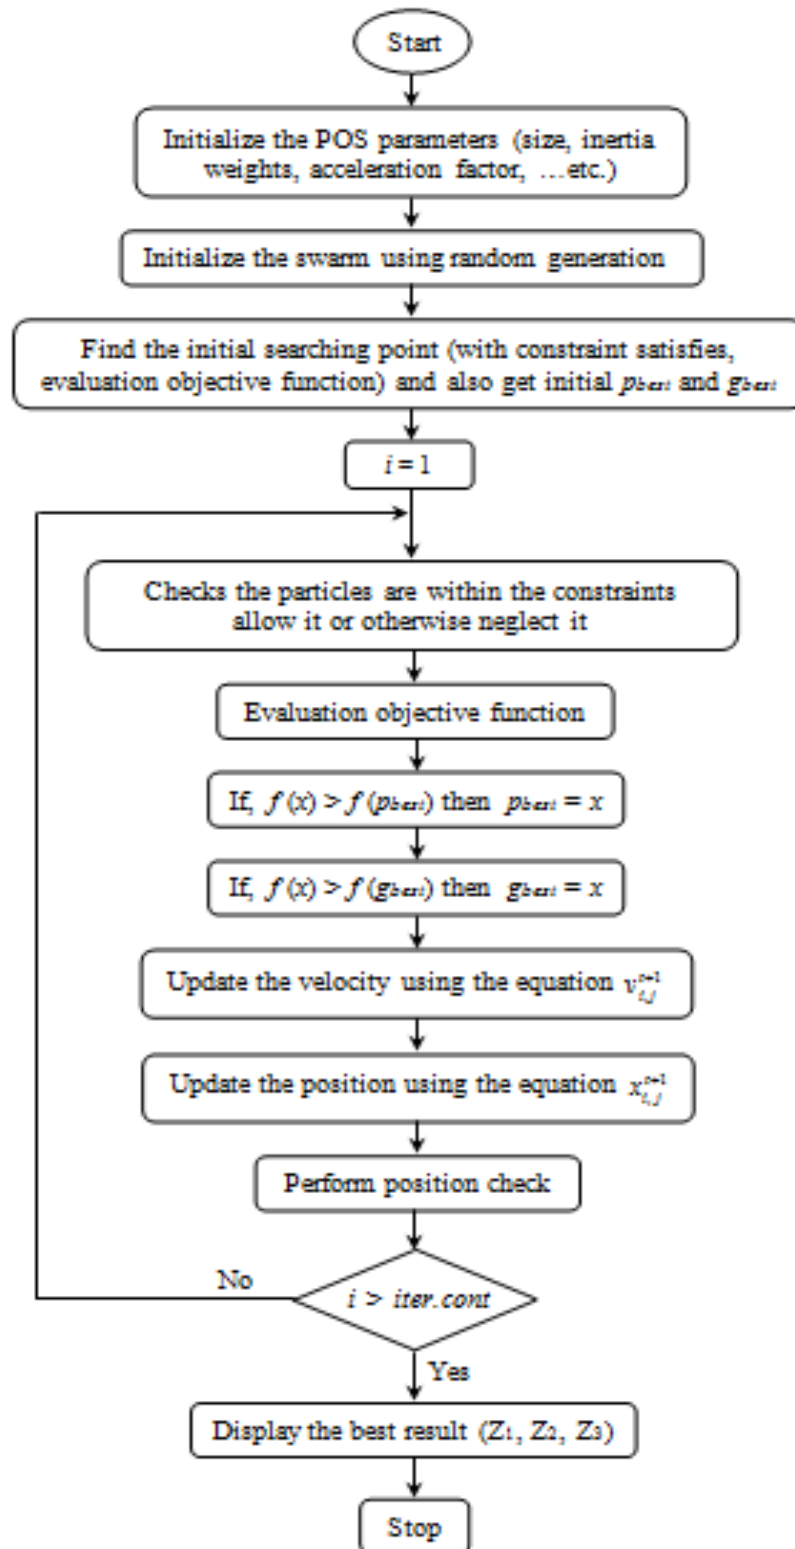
Start

Initialize the POS parameters (size, inertia weights, acceleration factor, …etc.)

Initialize the swarm using random generation

Find the initial searching point (with constraint satisfies, evaluation objective function) and also get initial $p_{best}$ and $g_{best}$

$i = 1$

Checks the particles are within the constraints allow it or otherwise neglect it

Evaluation objective function

If, $f(x) > f(p_{best})$ then $p_{best} = x$

If, $f(x) > f(g_{best})$ then $g_{best} = x$

Update the velocity using the equation $v_{i,j}^{t+1}$

Update the position using the equation $x_{i,j}^{t+1}$

Perform position check

No

$i > iter.cont$

Yes

Display the best result ($Z_1$, $Z_2$, $Z_3$)

Stop